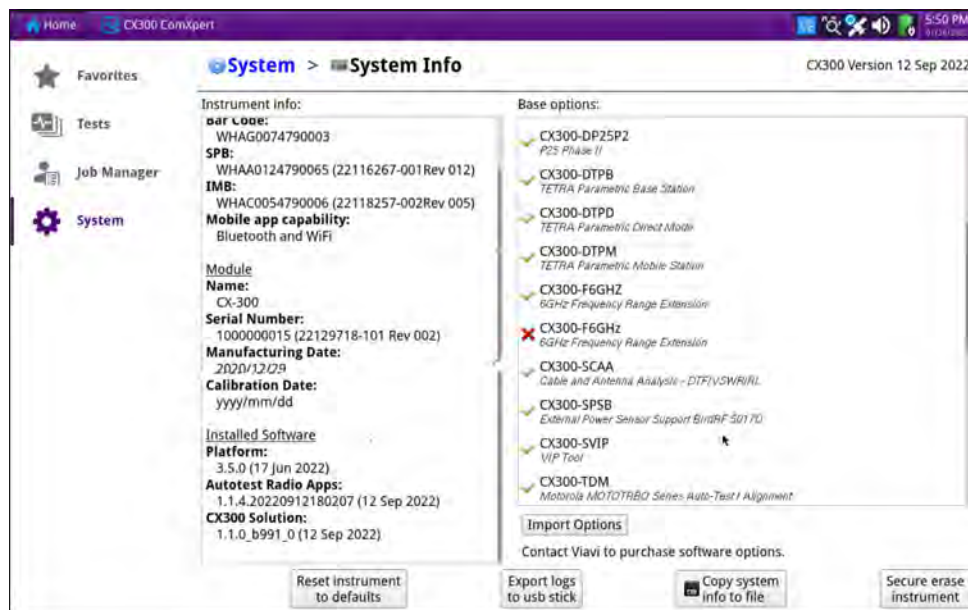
Home CX300 ComXpert 5:50 PM

Favorites
Tests
Job Manager
System

System > System Info

CX300 Version 12 Sep 2022

Instrument info:
Bar Code:
WHAG0074790003
SPB:
WHAA0124790065 (22116267-001Rev 012)
IMB:
WHAC0054790006 (22118257-002Rev 005)
Mobile app capability:
Bluetooth and WiFi

Module
Name:
CX-300
Serial Number:
1000000015 (22129718-101 Rev 002)
Manufacturing Date:
2020/12/29
Calibration Date:
yyyy/mm/dd

Installed Software
Platform:
3.5.0 (17 Jun 2022)
Autotest Radio Apps:
1.1.4.20220912180207 (12 Sep 2022)
CX300 Solution:
1.1.0_b991_0 (12 Sep 2022)

Base options:
CX300-DP25P2
P25 Phase II
CX300-DTPB
TETRA Parametric Base Station
CX300-DTPD
TETRA Parametric Direct Mode
CX300-DTPM
TETRA Parametric Mobile Station
CX300-F6GHZ
6GHz Frequency Range Extension
CX300-F6GHz
6GHz Frequency Range Extension
CX300-SCAA
Cable and Antenna Analysis - DTF/VSWR/RL
CX300-SPSB
External Power Sensor Support BirdRF 5017D
CX300-SVIP
VIP Tool
CX300-TDM
Motorola MOTOTRBO Series Auto-Test / Alignment

Import Options
Contact Viavi to purchase software options.

Reset instrument to defaults
Export logs to usb stick
Copy system info to file
Secure erase instrument